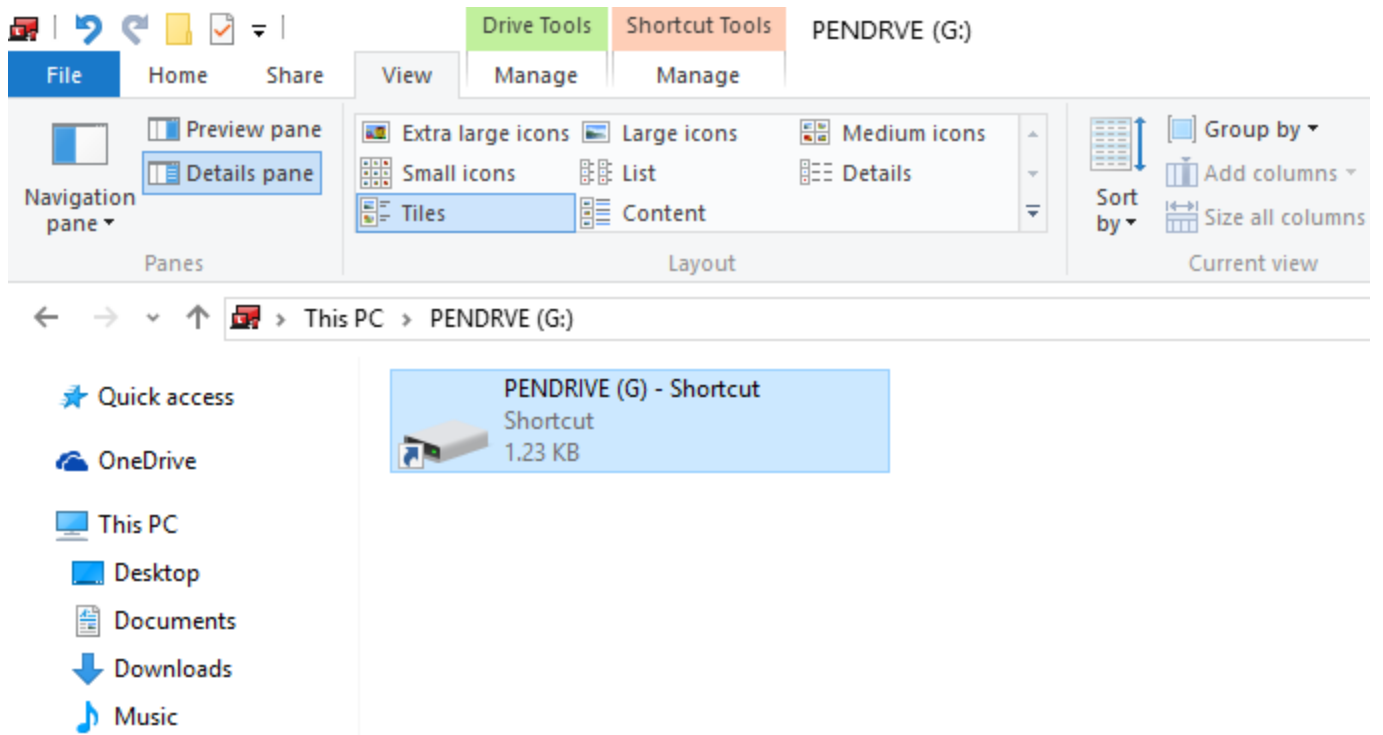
Drive Tools
Shortcut Tools
PENDRVE (G:)

File
Home
Share
View
Manage
Manage

Navigation pane
Preview pane
Details pane
Panes

Extra large icons
Large icons
Medium icons
Small icons
List
Details
Tiles
Content
Layout

Sort by
Group by
Add columns
Size all columns
Current view

This PC > PENDRVE (G:)

Quick access
OneDrive
This PC
Desktop
Documents
Downloads
Music

PENDRIVE (G) - Shortcut
Shortcut
1.23 KB